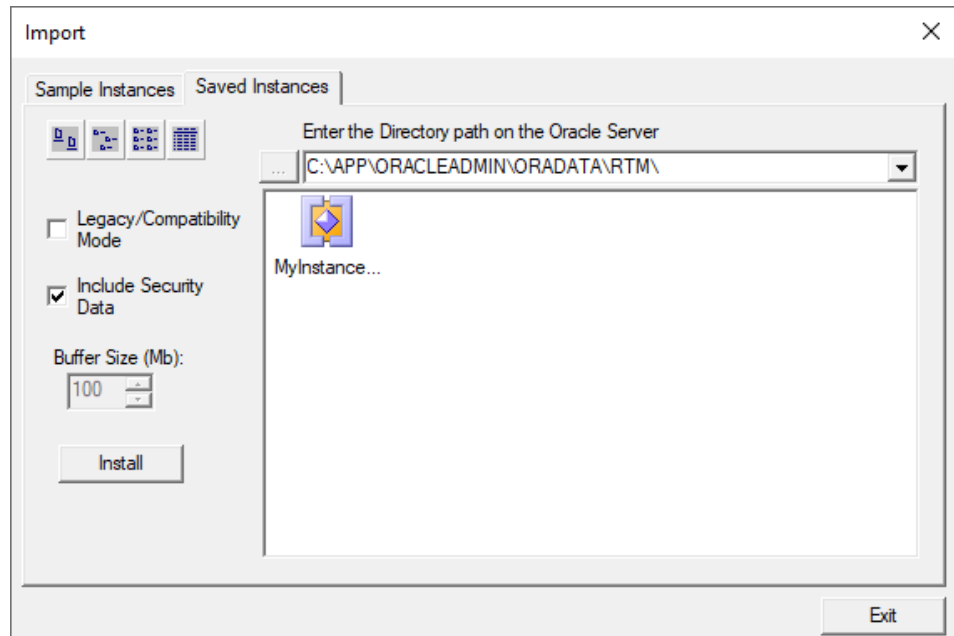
Import

Sample Instances | Saved Instances

Enter the Directory path on the Oracle Server

...

C:\APP\ORACLEADMIN\ORADATA\RTM\

Legacy/Compatibility Mode

Include Security Data

Buffer Size (Mb):

100

Install

MyInstance...

Exit